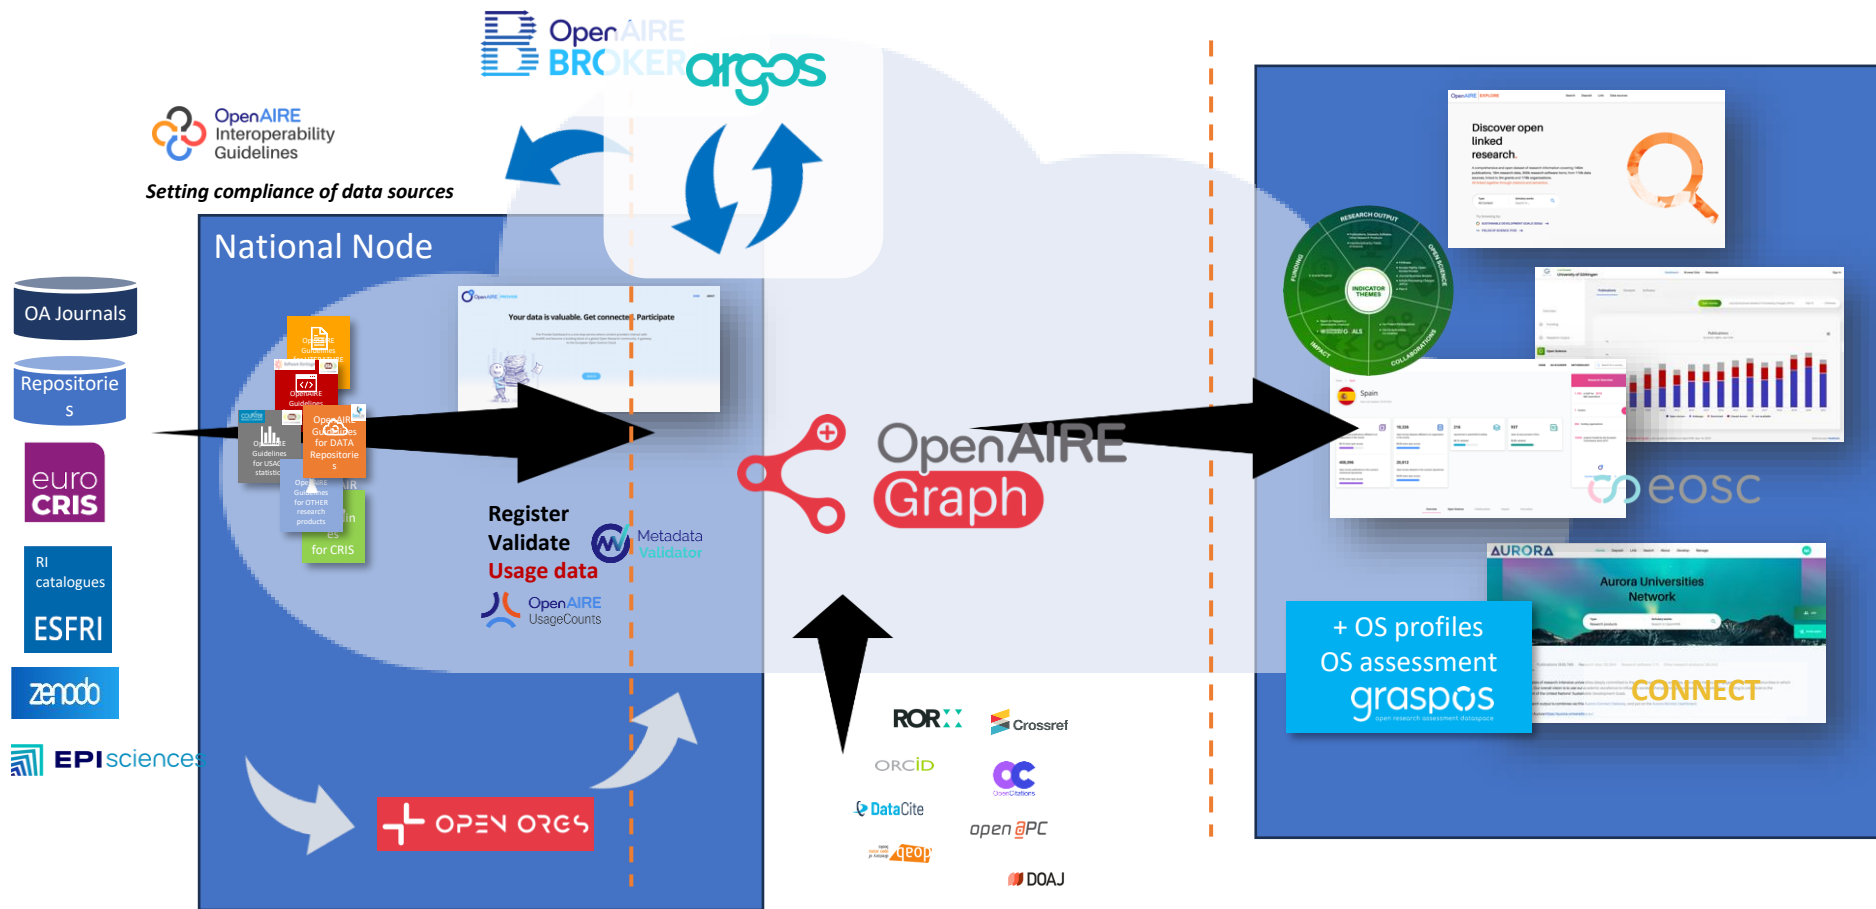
OpenAIRE BROKER

argos

OpenAIRE Interoperability Guidelines

Setting compliance of data sources

National Node

OA Journals

Repositories

euro CRIS

RI catalogues

ESFRI

zenodo

EPIsciences

OpenAIRE Guidelines

OpenAIRE Guidelines

OpenAIRE Guidelines for USAGE statistics

OpenAIRE Guidelines for DATA Repositories

OpenAIRE Guidelines for OTHER research products

for CRIS

Your data is valuable. Get connected. Participate

Register

Validate

Usage data

Metadata Validator

OpenAIRE UsageCounts

OPEN ORGS

OpenAIRE Graph

ROR

Crossref

ORCID

OpenCitations

DataCite

open APC

DOAJ

Discover open linked research.

RESEARCH OUTPUT

OPEN SCIENCE

COLLABORATIONS

IMPACT

FUNDING

INDICATOR THEMES

Spain

eosc

AURORA

Aurora Universities Network

CONNECT

+ OS profiles

OS assessment

graspos

open research assessment dataspace